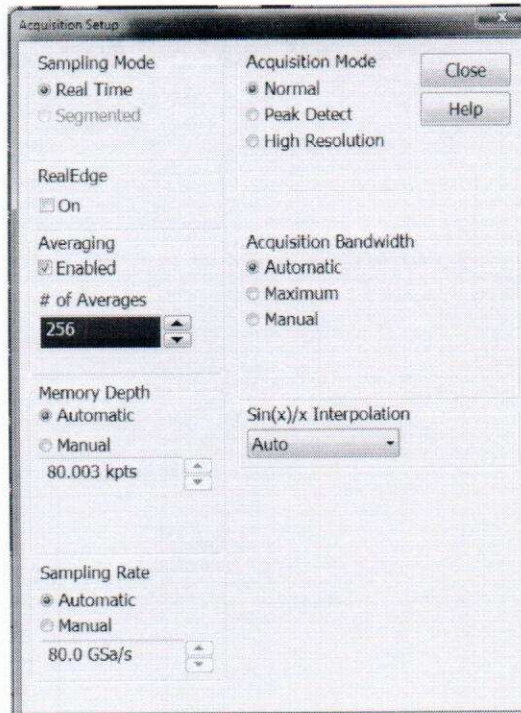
Acquisition Setup

Sampling Mode
Real Time
Segmented

Acquisition Mode
Normal
Peak Detect
High Resolution

Close
Help

RealEdge
On

Averaging
Enabled
# of Averages
256

Acquisition Bandwidth
Automatic
Maximum
Manual

Memory Depth
Automatic
Manual
80.003 kpts

Sin(x)/x Interpolation
Auto

Sampling Rate
Automatic
Manual
80.0 GSa/s